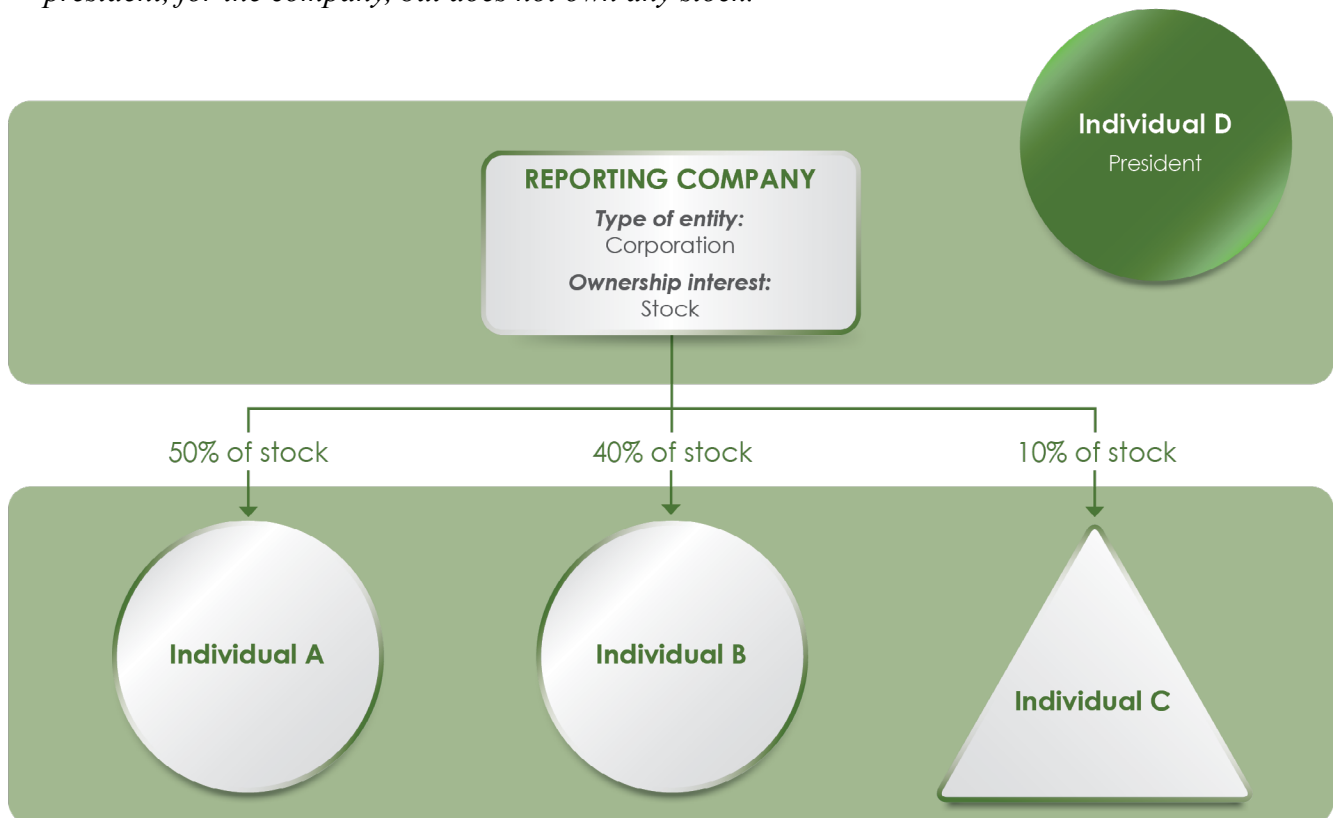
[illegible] for the company, but does not own any stock.

Individual D
President

REPORTING COMPANY
Type of entity:
Corporation
Ownership interest:
Stock

50% of stock
40% of stock
10% of stock

Individual A
Individual B
Individual C